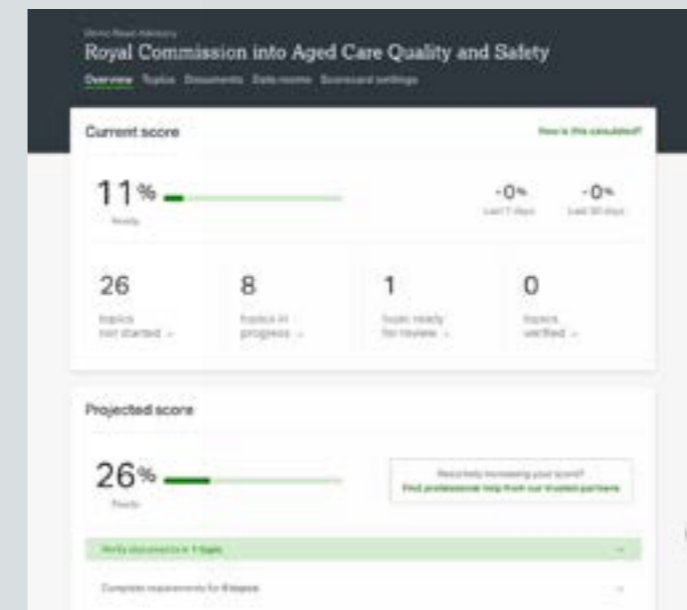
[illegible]

Royal Commission into Aged Care Quality and Safety

Overview Topics Documents Data rooms Scorecard settings

Current score

How is this calculated?

11%

Ready

-0%
Last 7 days

-0%
Last 30 days

26
topics not started →

8
topics in progress →

1
topic ready for review →

0
topics verified →

Projected score

26%

Ready

Need help increasing your score?
Find professional help from our trusted partners

Verify documents in 1 topic

Complete requirements for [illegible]